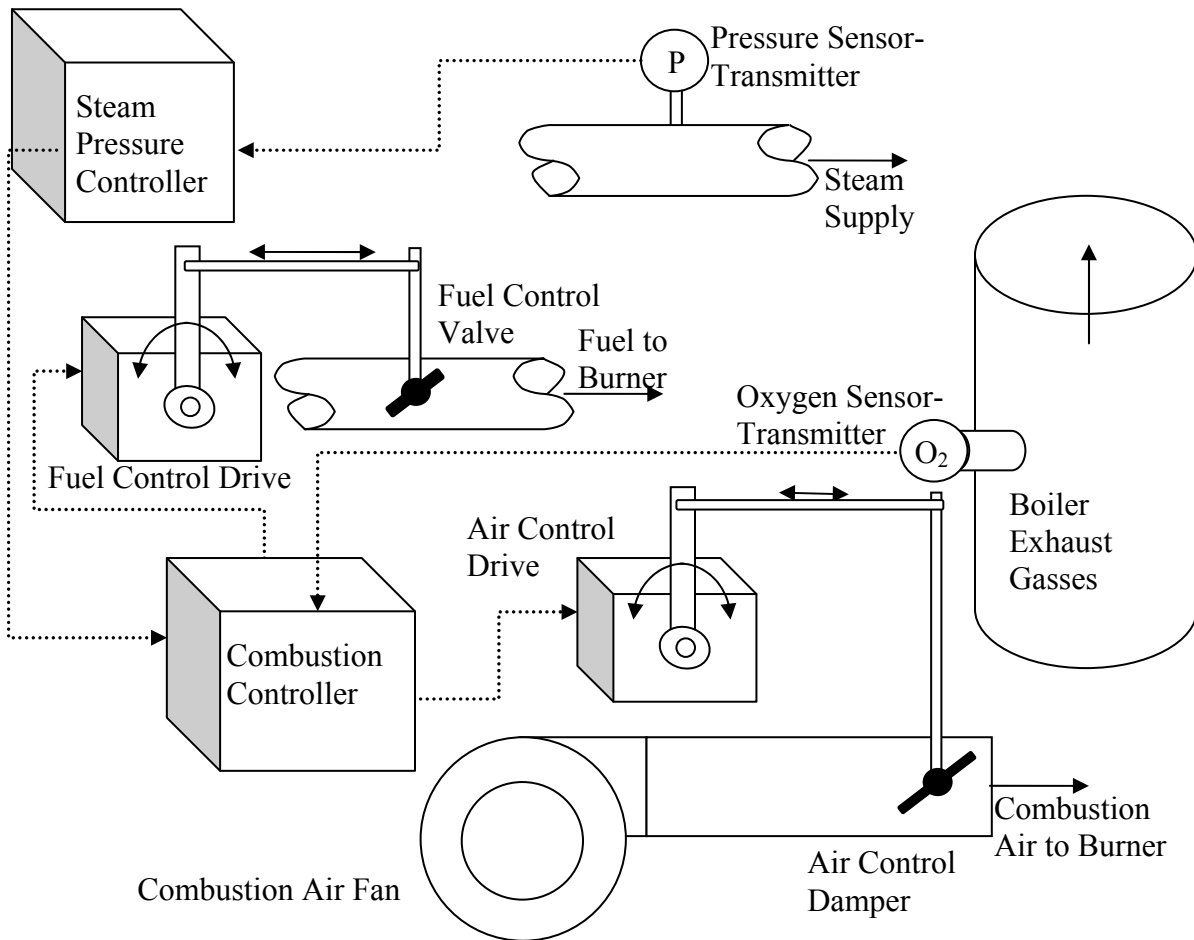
Steam Pressure Controller

P

Pressure Sensor-Transmitter

Steam Supply

Fuel Control Valve

Fuel to Burner

Fuel Control Drive

Oxygen Sensor-Transmitter

$O_2$

Boiler Exhaust Gasses

Air Control Drive

Combustion Controller

Combustion Air to Burner

Air Control Damper

Combustion Air Fan